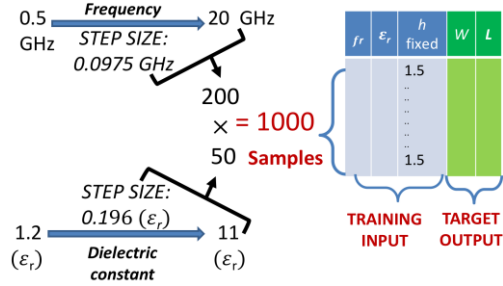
0.5 GHz

Frequency

20 GHz

STEP SIZE: 0.0975 GHz

200
$\times$ = 1000
50 Samples

STEP SIZE: 0.196 ($\varepsilon_r$)

1.2 ($\varepsilon_r$)

Dielectric constant

11 ($\varepsilon_r$)

| $f_r$ | $\varepsilon_r$ | $h$ fixed | $W$ | $L$ |
|---|---|---|---|---|
| | | 1.5<br>..<br>..<br>..<br>..<br>..<br>1.5 | | |

TRAINING INPUT

TARGET OUTPUT